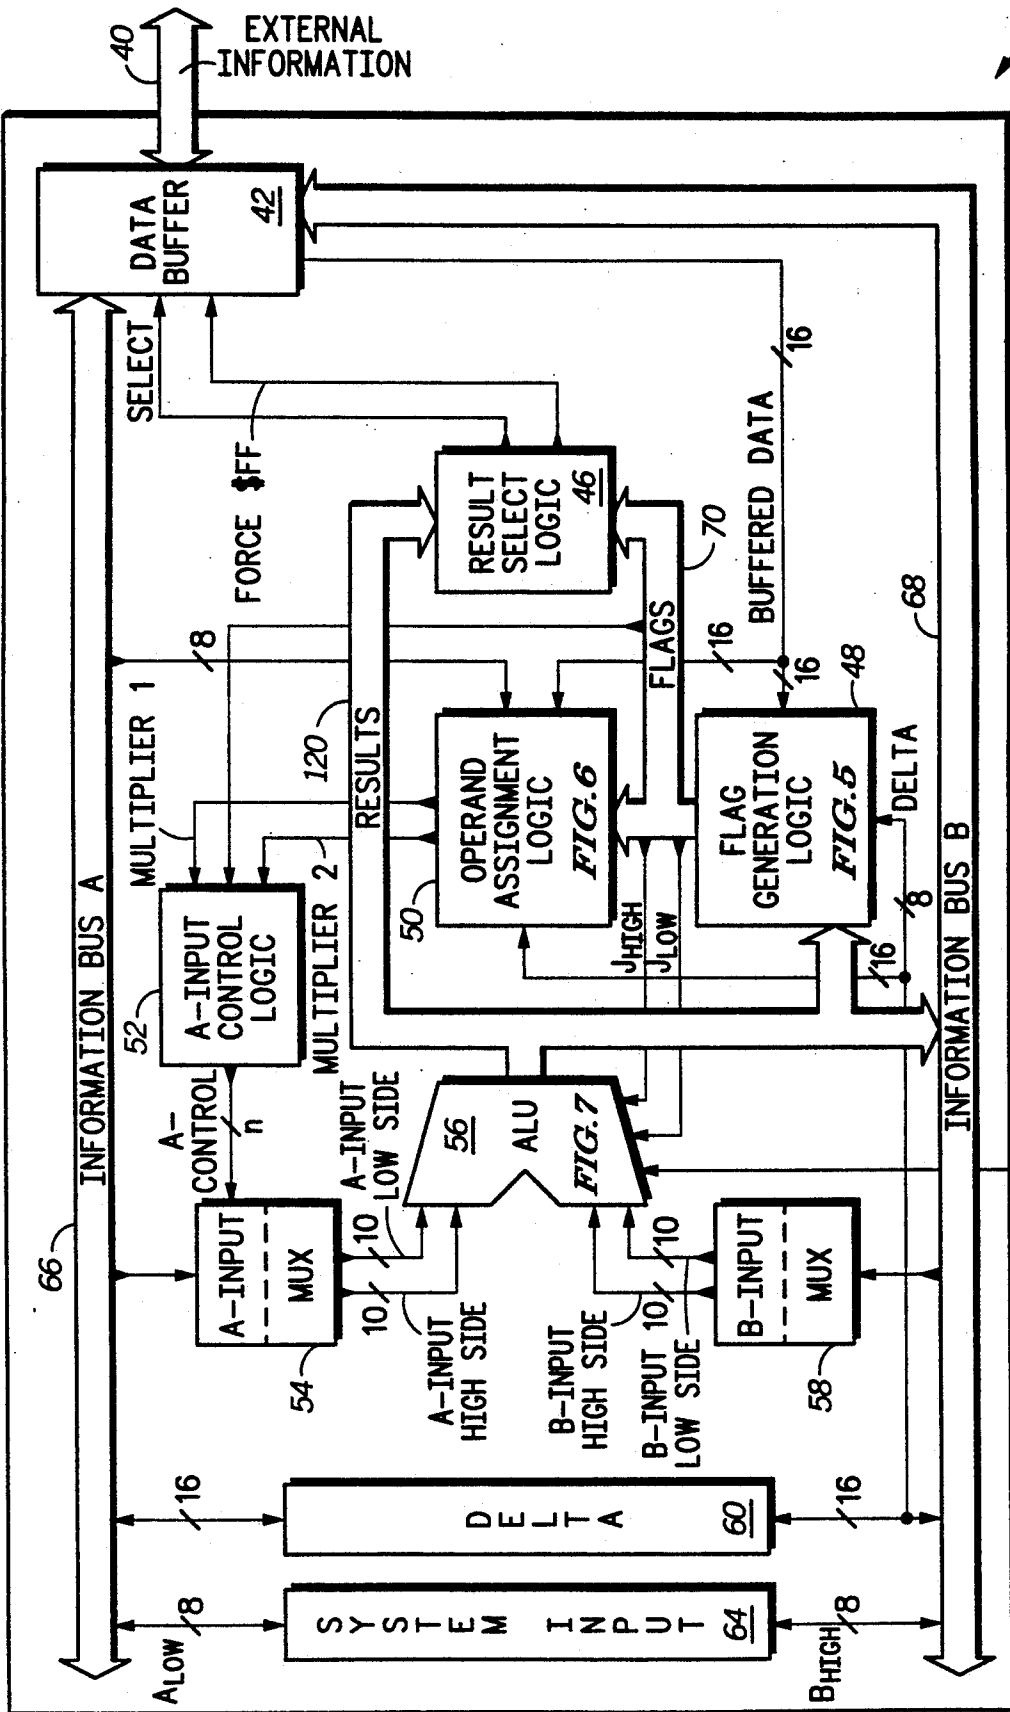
40
EXTERNAL INFORMATION

DATA BUFFER 42

SELECT
FORCE $FF
16
BUFFERED DATA

RESULT SELECT LOGIC 46
70
68
FLAGS
16
16
48
8
MULTIPLIER 1
120
RESULTS
OPERAND ASSIGNMENT LOGIC FIG.6
50
FLAG GENERATION LOGIC FIG.5
DELTA
$J_{HIGH}$
$J_{LOW}$
8
16
52
A-INPUT CONTROL LOGIC
MULTIPLIER 2
INFORMATION BUS A
INFORMATION BUS B
A-CONTROL
n
A-INPUT LOW SIDE
56
ALU
FIG.7
66
A-INPUT
MUX
10
10
10
10
B-INPUT
MUX
54
A-INPUT HIGH SIDE
B-INPUT HIGH SIDE
B-INPUT LOW SIDE
58
16
DELTA 60
16
8
SYSTEM INPUT 64
8
$A_{LOW}$
$B_{HIGH}$